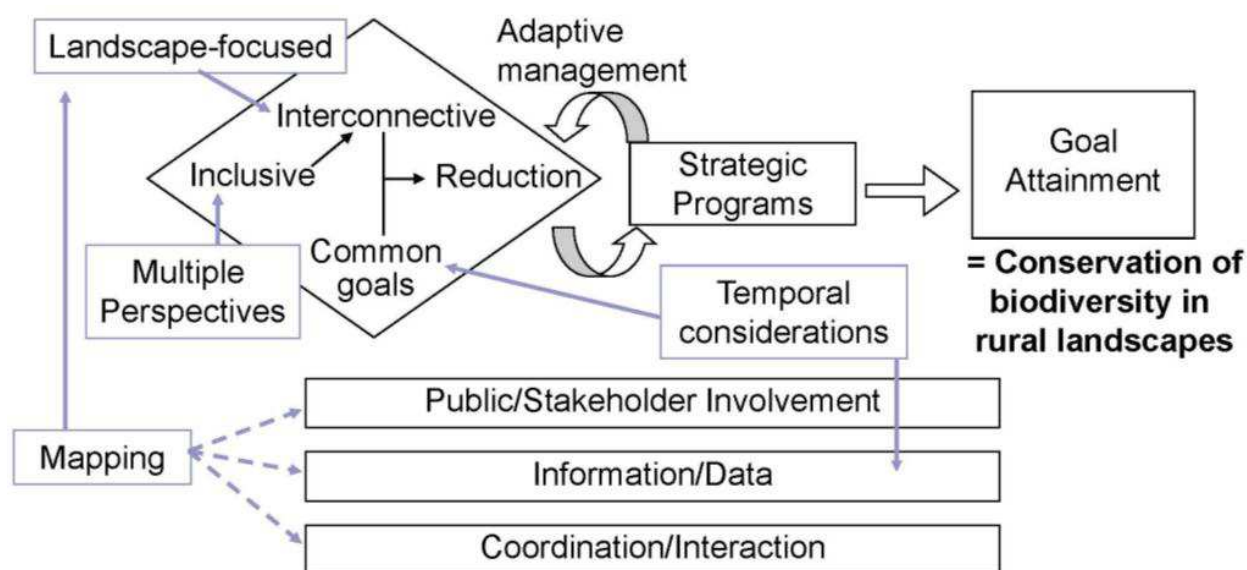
Landscape-focused

Adaptive management

Interconnective

Inclusive

Reduction

Common goals

Strategic Programs

Goal Attainment

= Conservation of biodiversity in rural landscapes

Multiple Perspectives

Temporal considerations

Public/Stakeholder Involvement

Mapping

Information/Data

Coordination/Interaction